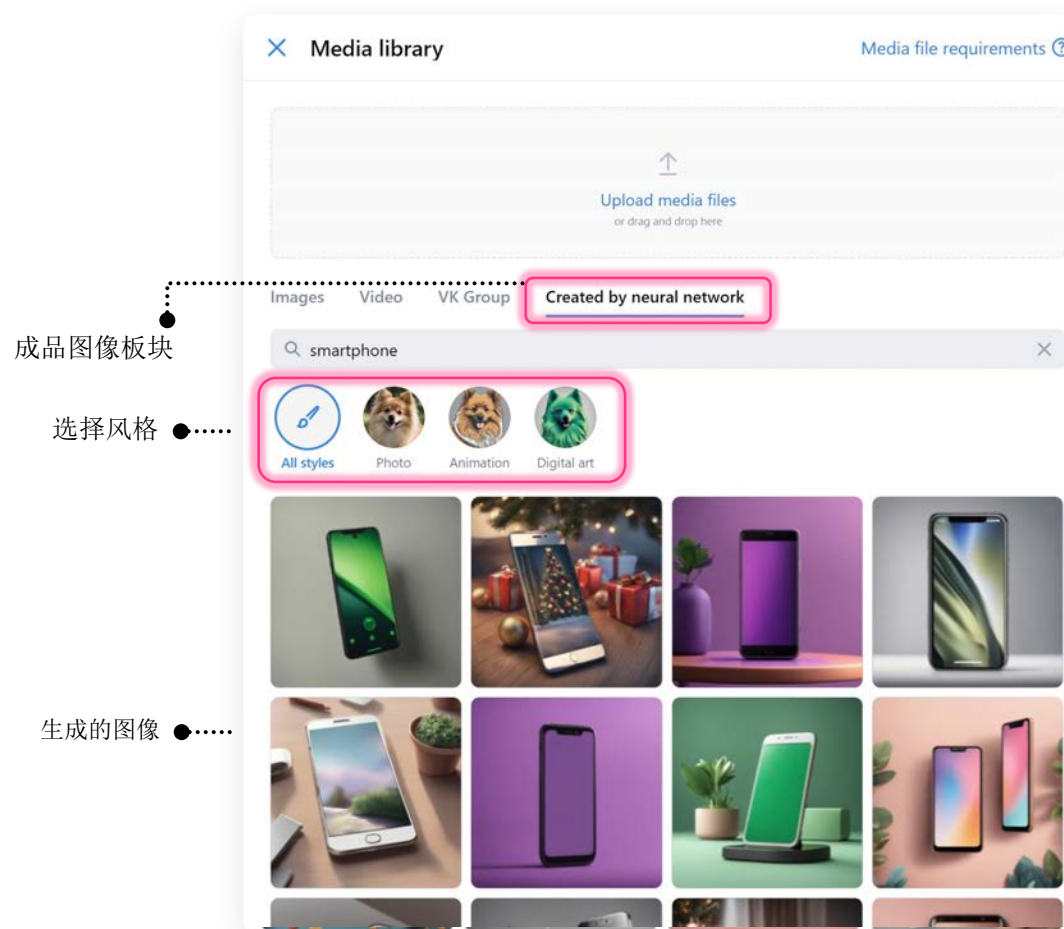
Media library

Media file requirements

Upload media files
or drag and drop here

Images Video VK Group Created by neural network

成品图像板块

smartphone

选择风格

All styles Photo Animation Digital art

生成的图像